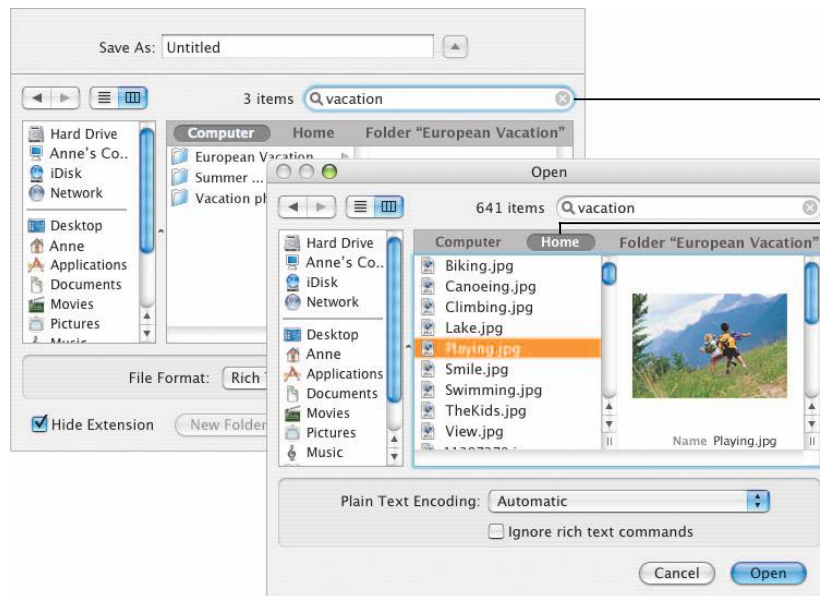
Save As: Untitled

3 items vacation

Hard Drive
Anne's Co..
iDisk
Network
Desktop
Anne
Applications
Documents
Movies
Pictures
Music

Computer Home Folder "European Vacation"

European Vacation
Summer ...
Vacation ph

File Format: Rich T

Hide Extension New Folder

Open

641 items vacation

Hard Drive
Anne's Co..
iDisk
Network
Desktop
Anne
Applications
Documents
Movies
Pictures
Music

Computer Home Folder "European Vacation"

Biking.jpg
Canoeing.jpg
Climbing.jpg
Lake.jpg
Playing.jpg
Smile.jpg
Swimming.jpg
TheKids.jpg
View.jpg

Name Playing.jpg

Plain Text Encoding: Automatic

Ignore rich text commands

Cancel Open